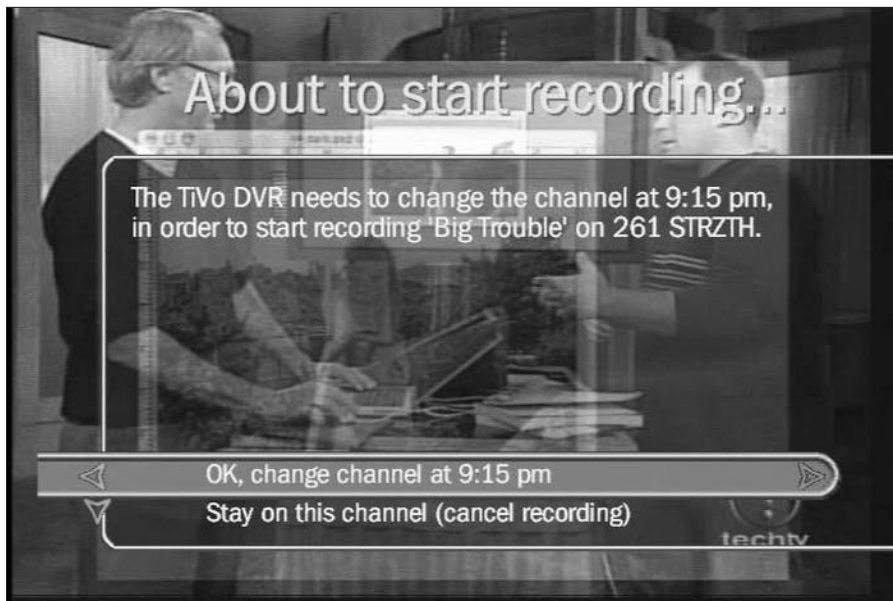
About to start recording...

The TiVo DVR needs to change the channel at 9:15 pm, in order to start recording 'Big Trouble' on 261 STRZTH.

OK, change channel at 9:15 pm

Stay on this channel (cancel recording)

techtv